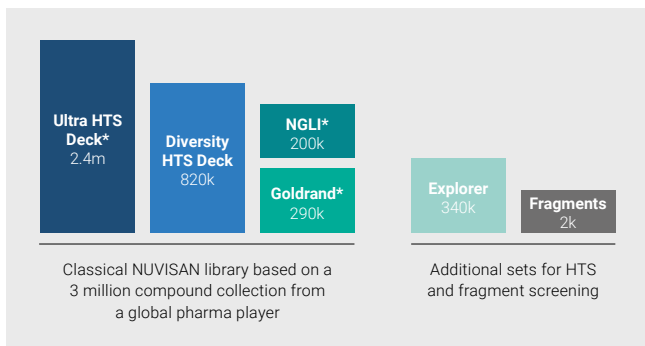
Ultra HTS Deck*
2.4m

Diversity HTS Deck
820k

NGLI*
200k

Goldrand*
290k

Explorer
340k

Fragments
2k

Classical NUVISAN library based on a 3 million compound collection from a global pharma player

Additional sets for HTS and fragment screening